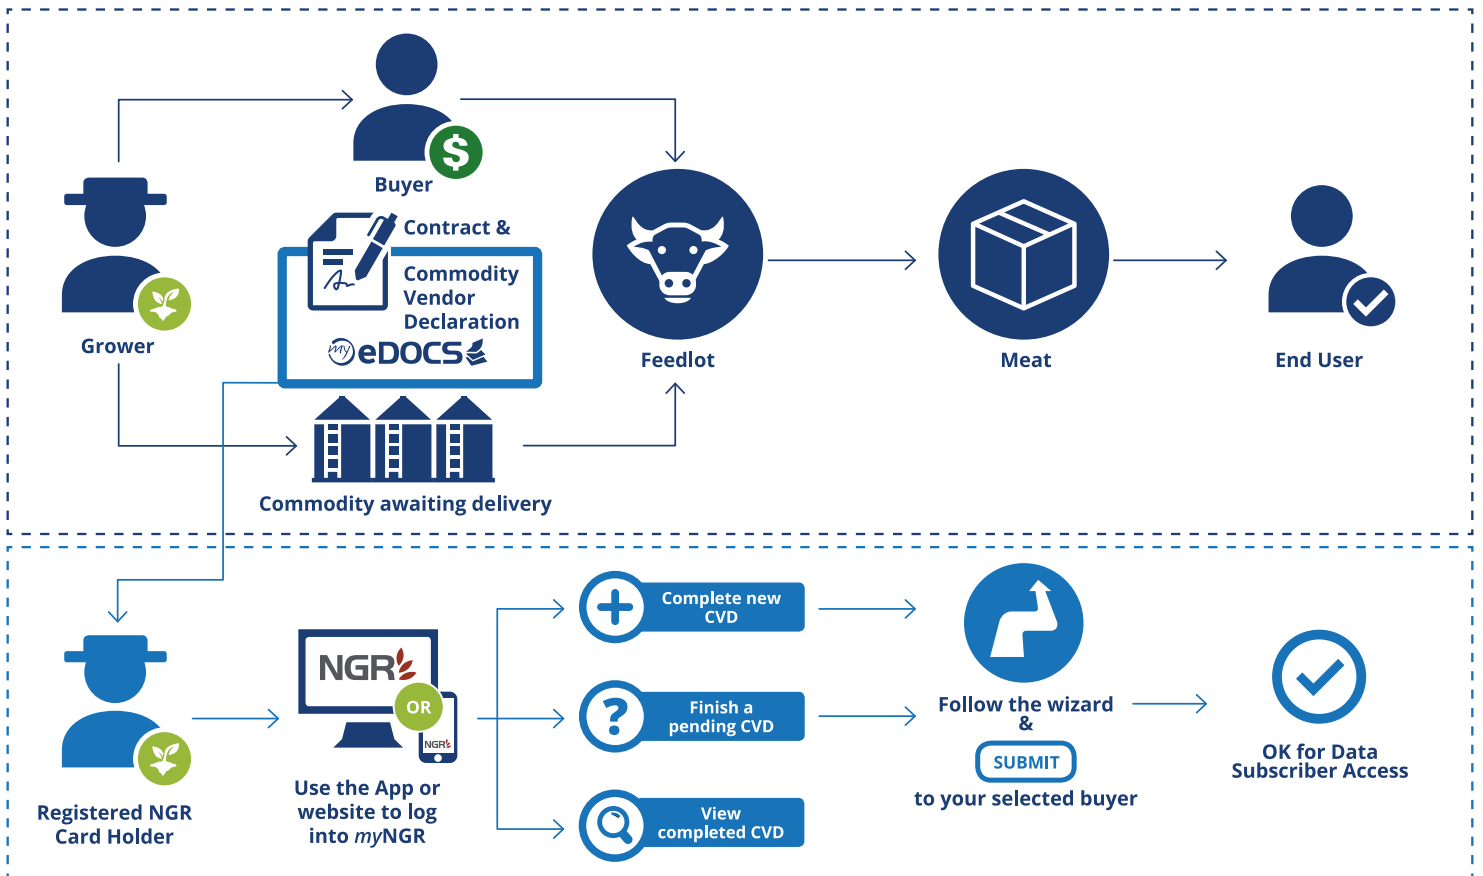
Buyer

Grower

Contract &

Commodity Vendor Declaration

my eDOCS

Feedlot

Meat

End User

Commodity awaiting delivery

Registered NGR Card Holder

NGR

OR

NGR

Use the App or website to log into myNGR

Complete new CVD

Finish a pending CVD

View completed CVD

Follow the wizard &

SUBMIT

to your selected buyer

OK for Data Subscriber Access